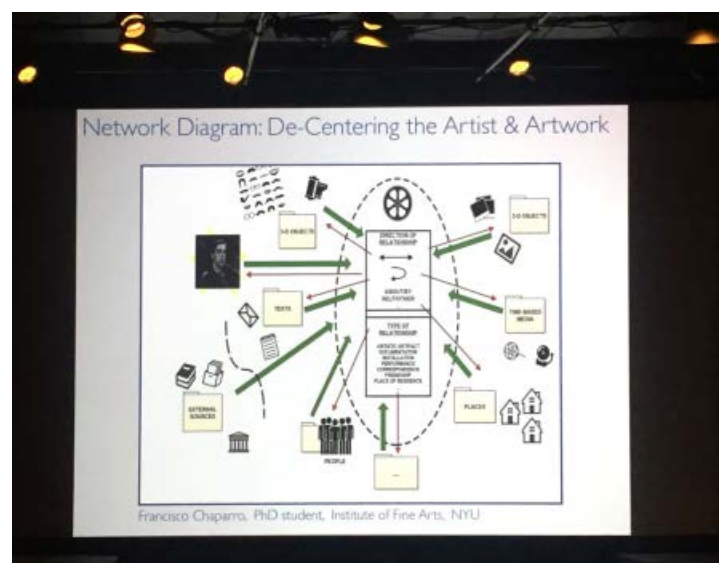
Network Diagram: De-Centering the Artist & Artwork

3-D OBJECTS

2-D OBJECTS

DIRECTION OF RELATIONSHIP

SEE/STORY RELATIONSHIP

TEXTS

TIME-BASED MEDIA

TYPE OF RELATIONSHIP

ARTISTIC ARTIFACT
DOCUMENTATION
INSTALLATION
PERFORMANCE
CORRESPONDENCE
FRIENDSHIP
PLACE OF RESIDENCE

EXTERNAL SOURCES

PLACES

PEOPLE

...

Francisco Chaparro, PhD student, Institute of Fine Arts, NYU